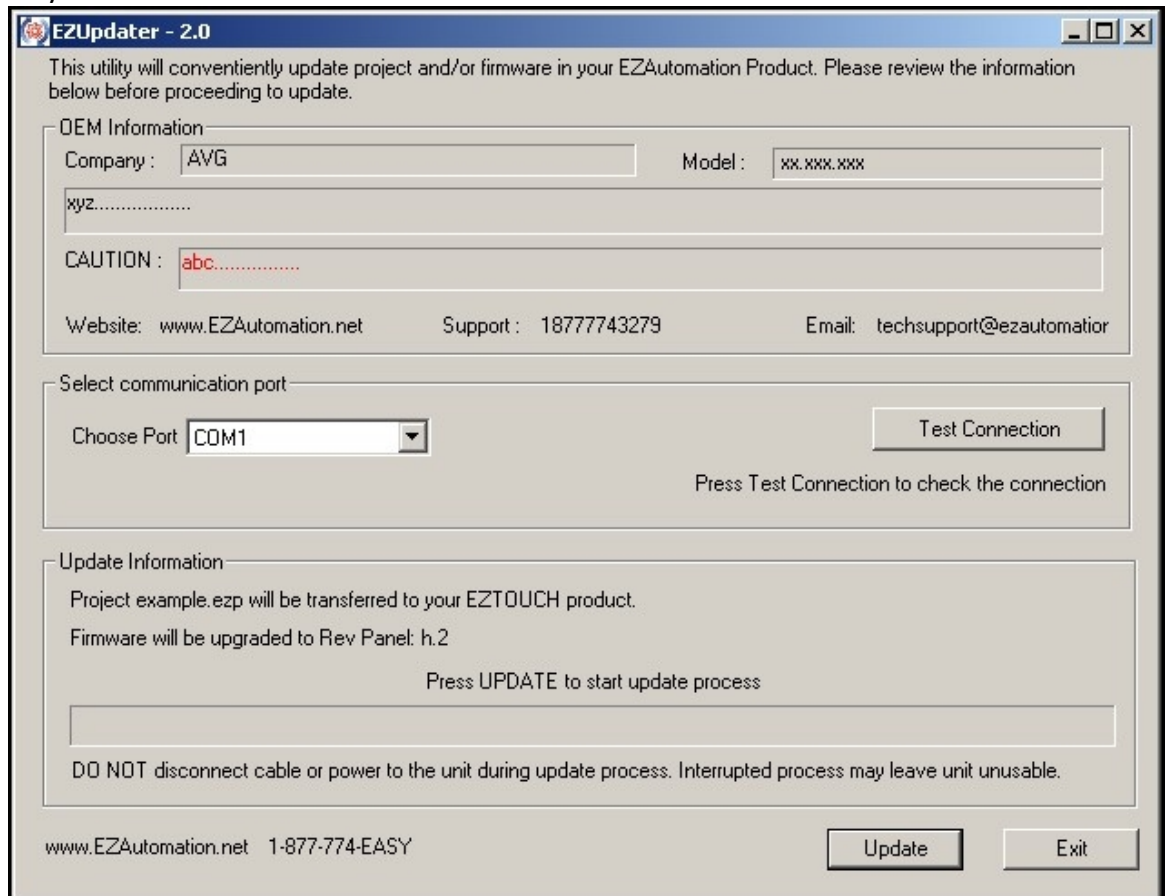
EZUpdater - 2.0

This utility will conveniently update project and/or firmware in your EZAutomation Product. Please review the information below before proceeding to update.

OEM Information

Company : AVG

Model : xx.xxx.xxx

xyz.................

CAUTION : abc................

Website: www.EZAutomation.net Support : 18777743279 Email: techsupport@ezautomatior

Select communication port

Choose Port COM1

Test Connection

Press Test Connection to check the connection

Update Information

Project example.ezp will be transferred to your EZTOUCH product.

Firmware will be upgraded to Rev Panel: h.2

Press UPDATE to start update process

DO NOT disconnect cable or power to the unit during update process. Interrupted process may leave unit unusable.

www.EZAutomation.net 1-877-774-EASY

Update

Exit